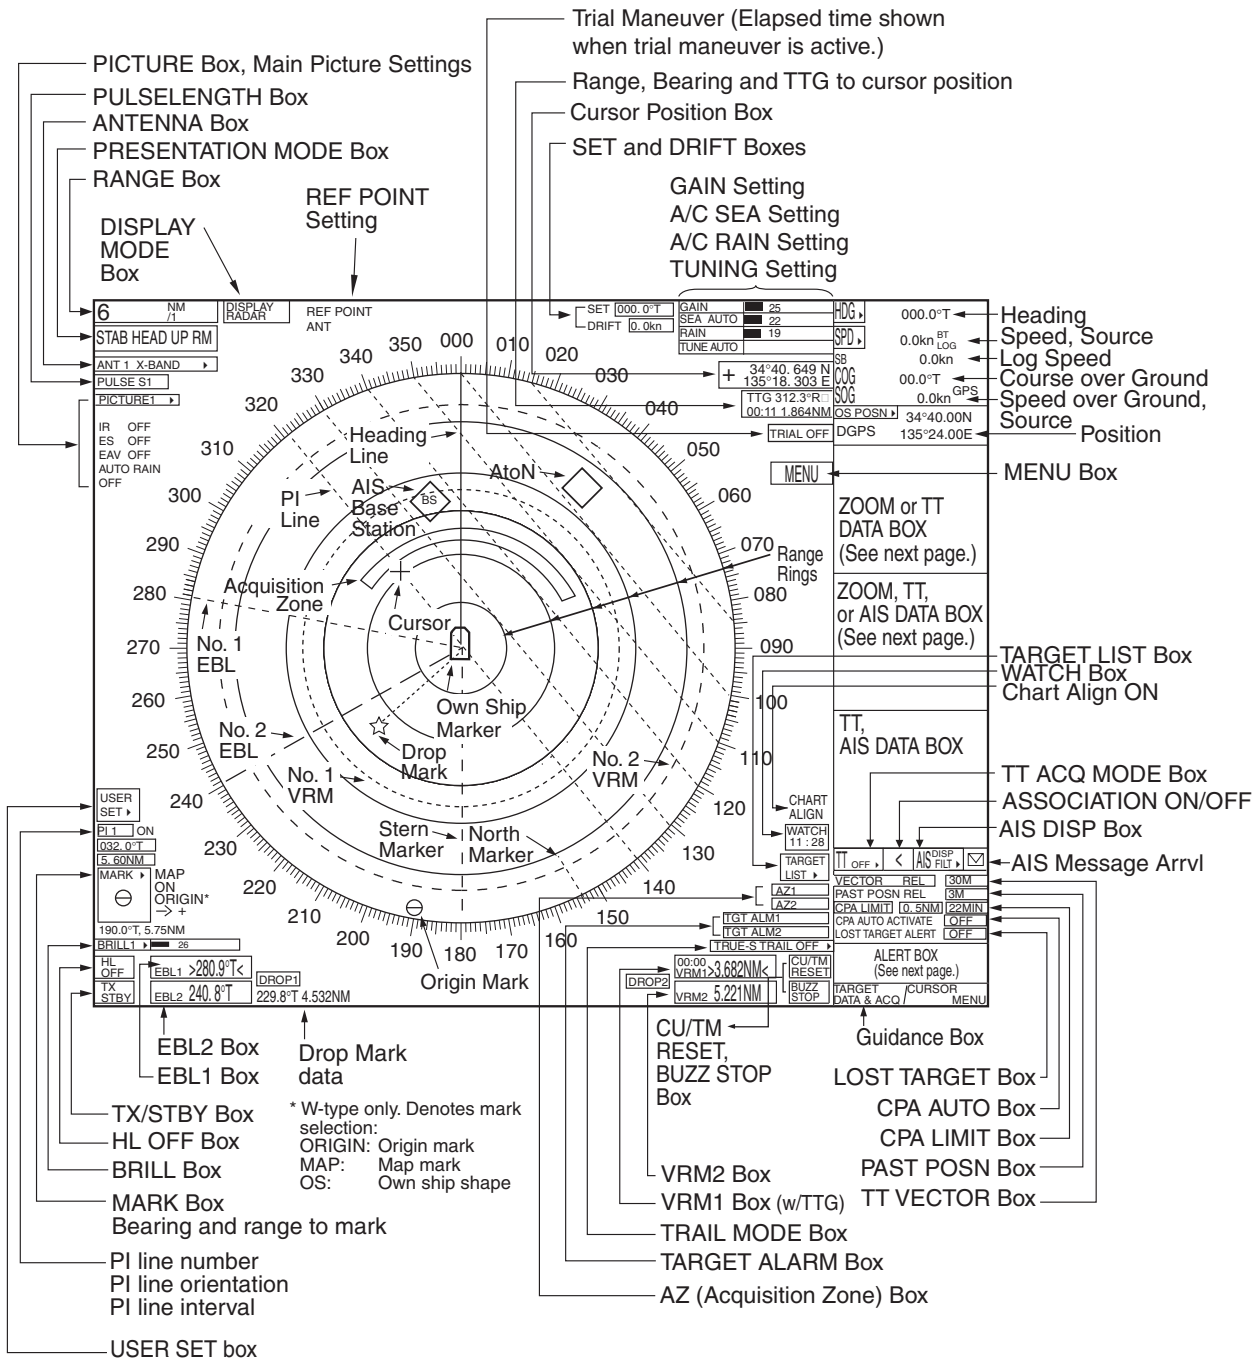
Trial Maneuver (Elapsed time shown when trial maneuver is active.)
PICTURE Box, Main Picture Settings
Range, Bearing and TTG to cursor position
PULSELENGTH Box
Cursor Position Box
ANTENNA Box
PRESENTATION MODE Box
SET and DRIFT Boxes
RANGE Box
GAIN Setting
A/C SEA Setting
A/C RAIN Setting
TUNING Setting
REF POINT Setting
DISPLAY MODE Box

6 NM /1
DISPLAY RADAR
REF POINT ANT
SET 000.0°T
DRIFT 0.0kn
GAIN 25
SEA AUTO 22
RAIN 19
TUNE AUTO
HDG 000.0°T
Heading
SPD 0.0kn BT LOG
Speed, Source
SB 0.0kn
Log Speed
COG 00.0°T
Course over Ground
SOG 0.0kn GPS
Speed over Ground, Source
OS POSN 34°40.00N
DGPS 135°24.00E
Position
STAB HEAD UP RM
ANT 1 X-BAND
PULSE S1
PICTURE1
IR OFF
ES OFF
EAV OFF
AUTO RAIN OFF
+ 34°40. 649 N 135°18. 303 E
TTG 312.3°R 00:11 1.864NM
TRIAL OFF
MENU
MENU Box
ZOOM or TT DATA BOX (See next page.)
ZOOM, TT, or AIS DATA BOX (See next page.)
TARGET LIST Box
WATCH Box
Chart Align ON
TT, AIS DATA BOX
TT ACQ MODE Box
ASSOCIATION ON/OFF
AIS DISP Box
AIS Message Arrvl

000 010 020 030 040 050 060 070 080 090 100 110 120 130 140 150 160 170 180 190 200 210 220 230 240 250 260 270 280 290 300 310 320 330 340 350
Heading Line
AtoN
PI Line
AIS Base Station
BS
Range Rings
Acquisition Zone
Cursor
No. 1 EBL
No. 2 EBL
Own Ship Marker
Drop Mark
No. 2 VRM
No. 1 VRM
Stern Marker
North Marker
Origin Mark

USER SET
PI 1 ON
032. 0°T
5. 60NM
MARK
MAP ON ORIGIN*
190.0°T, 5.75NM
BRILL1 26
HL OFF
TX STBY
EBL1 >280.9°T<
EBL2 240. 8°T
DROP1
229.8°T 4.532NM
CHART ALIGN
WATCH 11 : 28
TARGET LIST
TT OFF
<
AIS DISP FILT
AZ1
AZ2
VECTOR REL 30M
PAST POSN REL 3M
CPA LIMIT 0. 5NM 22MIN
CPA AUTO ACTIVATE OFF
LOST TARGET ALERT OFF
TGT ALM1
TGT ALM2
TRUE-S TRAIL OFF
00:00 VRM1 >3.682NM<
DROP2
VRM2 5.221NM
CU/TM RESET
BUZZ STOP
ALERT BOX (See next page.)
TARGET DATA & ACQ
CURSOR MENU

EBL2 Box
EBL1 Box
Drop Mark data
CU/TM RESET, BUZZ STOP Box
Guidance Box
LOST TARGET Box
TX/STBY Box
* W-type only. Denotes mark selection:
ORIGIN: Origin mark
MAP: Map mark
OS: Own ship shape
CPA AUTO Box
HL OFF Box
CPA LIMIT Box
BRILL Box
PAST POSN Box
MARK Box
Bearing and range to mark
VRM2 Box
VRM1 Box (w/TTG)
TT VECTOR Box
TRAIL MODE Box
TARGET ALARM Box
PI line number
PI line orientation
PI line interval
AZ (Acquisition Zone) Box
USER SET box